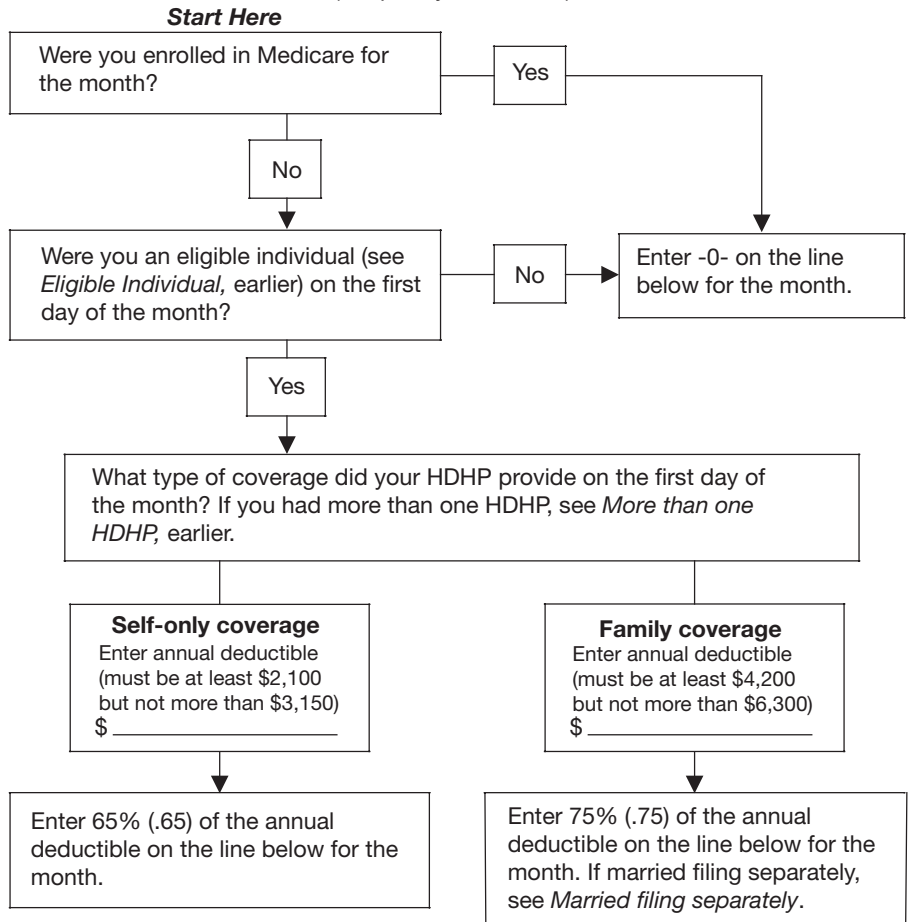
*Start Here*

Were you enrolled in Medicare for the month?

Yes

No

Were you an eligible individual (see *Eligible Individual,* earlier) on the first day of the month?

No

Enter -0- on the line below for the month.

Yes

What type of coverage did your HDHP provide on the first day of the month? If you had more than one HDHP, see *More than one HDHP,* earlier.

**Self-only coverage**
Enter annual deductible (must be at least \$2,100 but not more than \$3,150)
\$ ____________

**Family coverage**
Enter annual deductible (must be at least \$4,200 but not more than \$6,300)
\$ ____________

Enter 65% (.65) of the annual deductible on the line below for the month.

Enter 75% (.75) of the annual deductible on the line below for the month. If married filing separately, see *Married filing separately*.